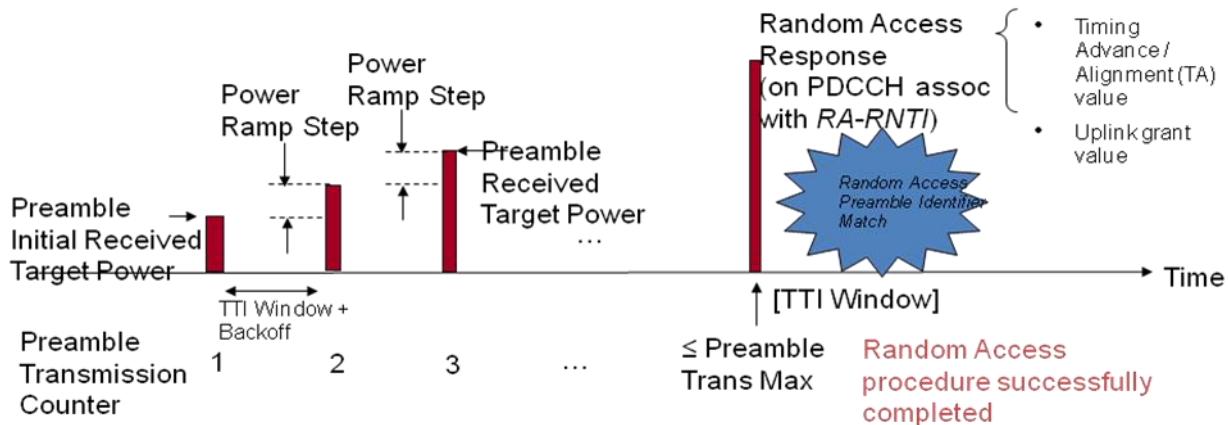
Power Ramp Step

Power Ramp Step

Preamble Initial Received Target Power

Preamble Received Target Power

…

Random Access Response (on PDCCH assoc with *RA-RNTI*)

• Timing Advance / Alignment (TA) value

• Uplink grant value

Random Access Preamble Identifier Match

Time

TTI Window + Backoff

[TTI Window]

Preamble Transmission Counter

1

2

3

…

≤ Preamble Trans Max

Random Access procedure successfully completed